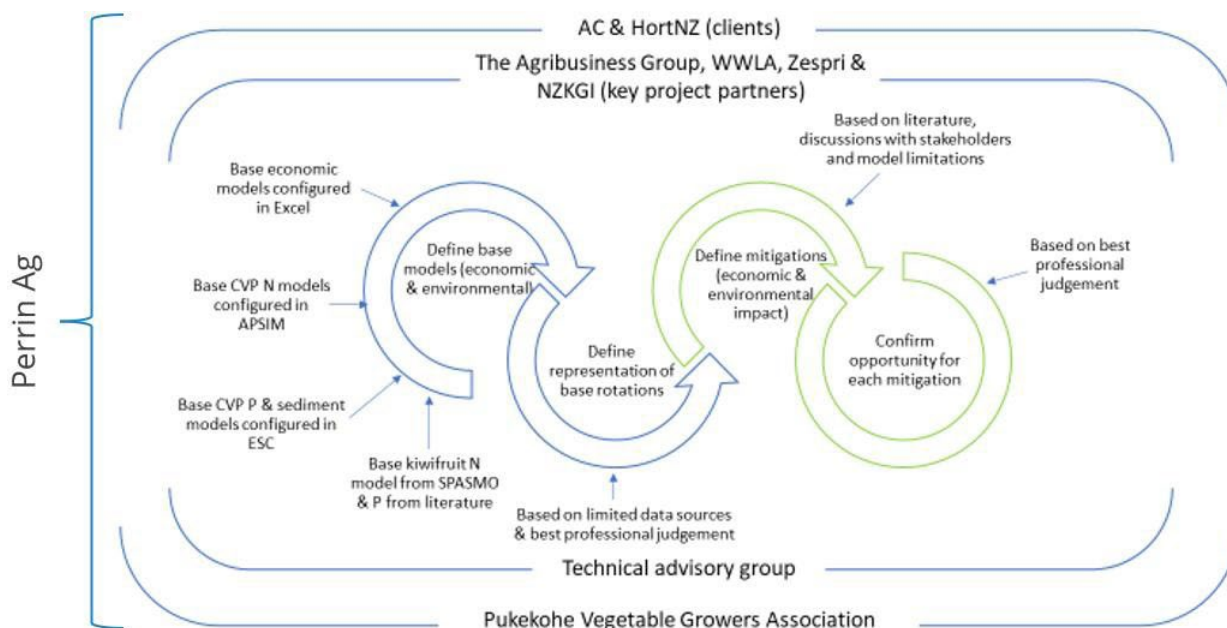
AC & HortNZ (clients)

The Agribusiness Group, WWLA, Zespri & NZKGI (key project partners)

Perrin Ag

Base economic models configured in Excel

Base CVP N models configured in APSIM

Base CVP P & sediment models configured in ESC

Base kiwifruit N model from SPASMO & P from literature

Define base models (economic & environmental)

Define representation of base rotations

Based on limited data sources & best professional judgement

Based on literature, discussions with stakeholders and model limitations

Define mitigations (economic & environmental impact)

Based on best professional judgement

Confirm opportunity for each mitigation

Technical advisory group

Pukekohe Vegetable Growers Association